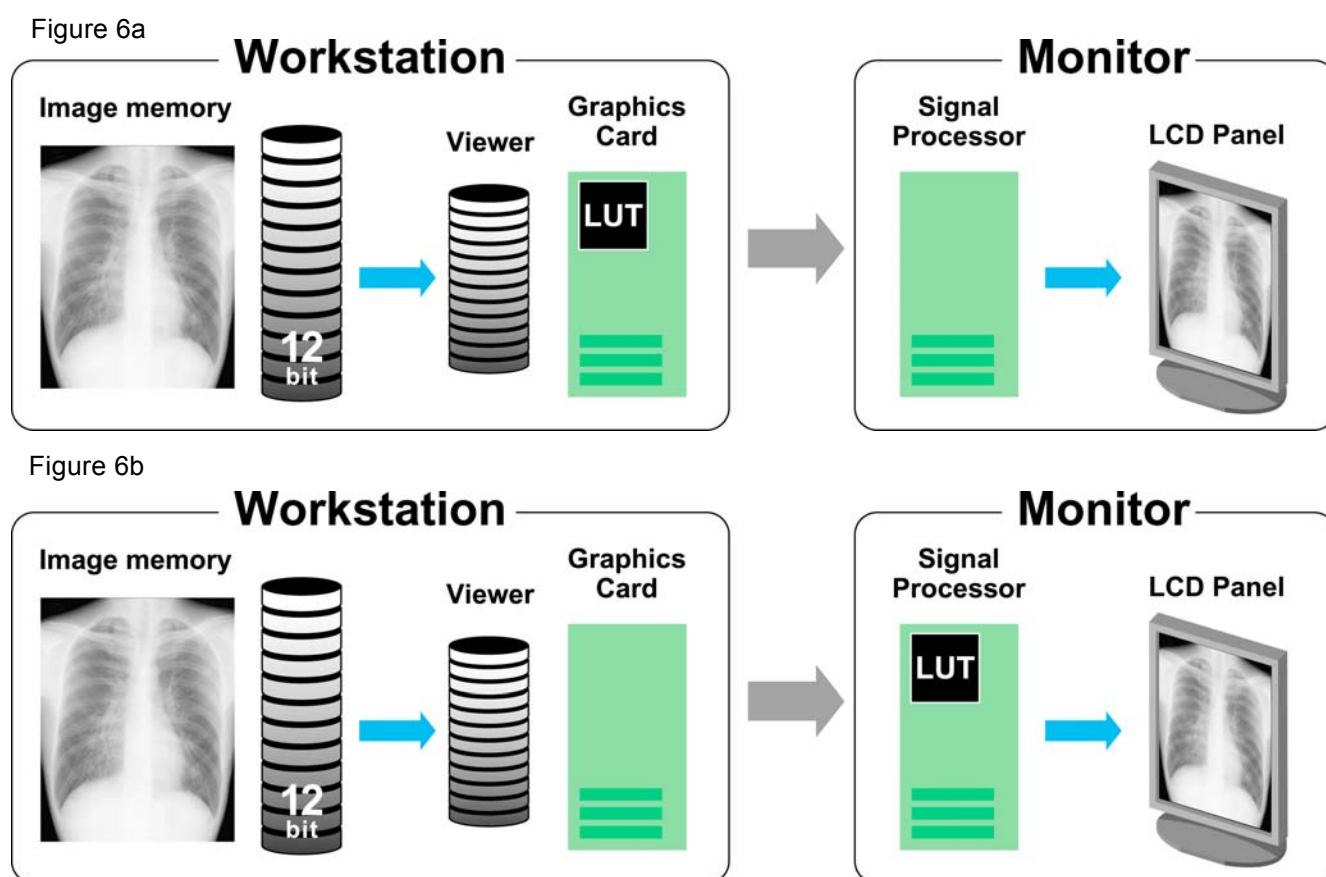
Figure 6a

Workstation

Image memory

12 bit

Viewer

Graphics Card

LUT

Monitor

Signal Processor

LCD Panel

Figure 6b

Workstation

Image memory

12 bit

Viewer

Graphics Card

Monitor

Signal Processor

LUT

LCD Panel